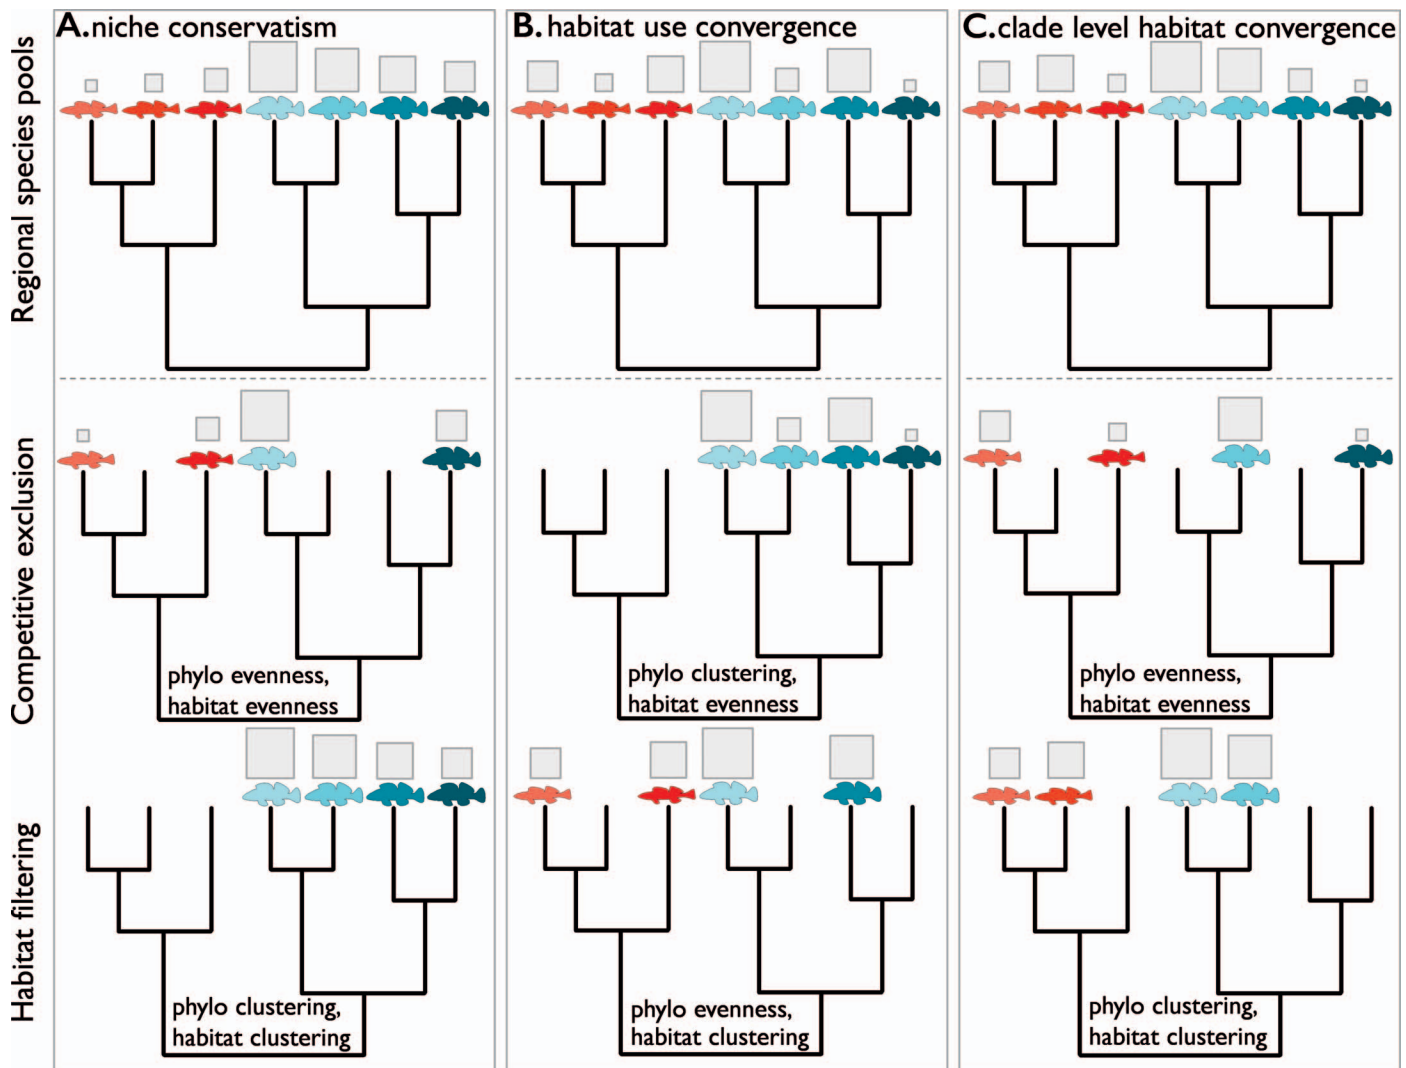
A. niche conservatism

B. habitat use convergence

C. clade level habitat convergence

Regional species pools

Competitive exclusion

Habitat filtering

phylo evenness, habitat evenness

phylo clustering, habitat evenness

phylo evenness, habitat evenness

phylo clustering, habitat clustering

phylo evenness, habitat clustering

phylo clustering, habitat clustering